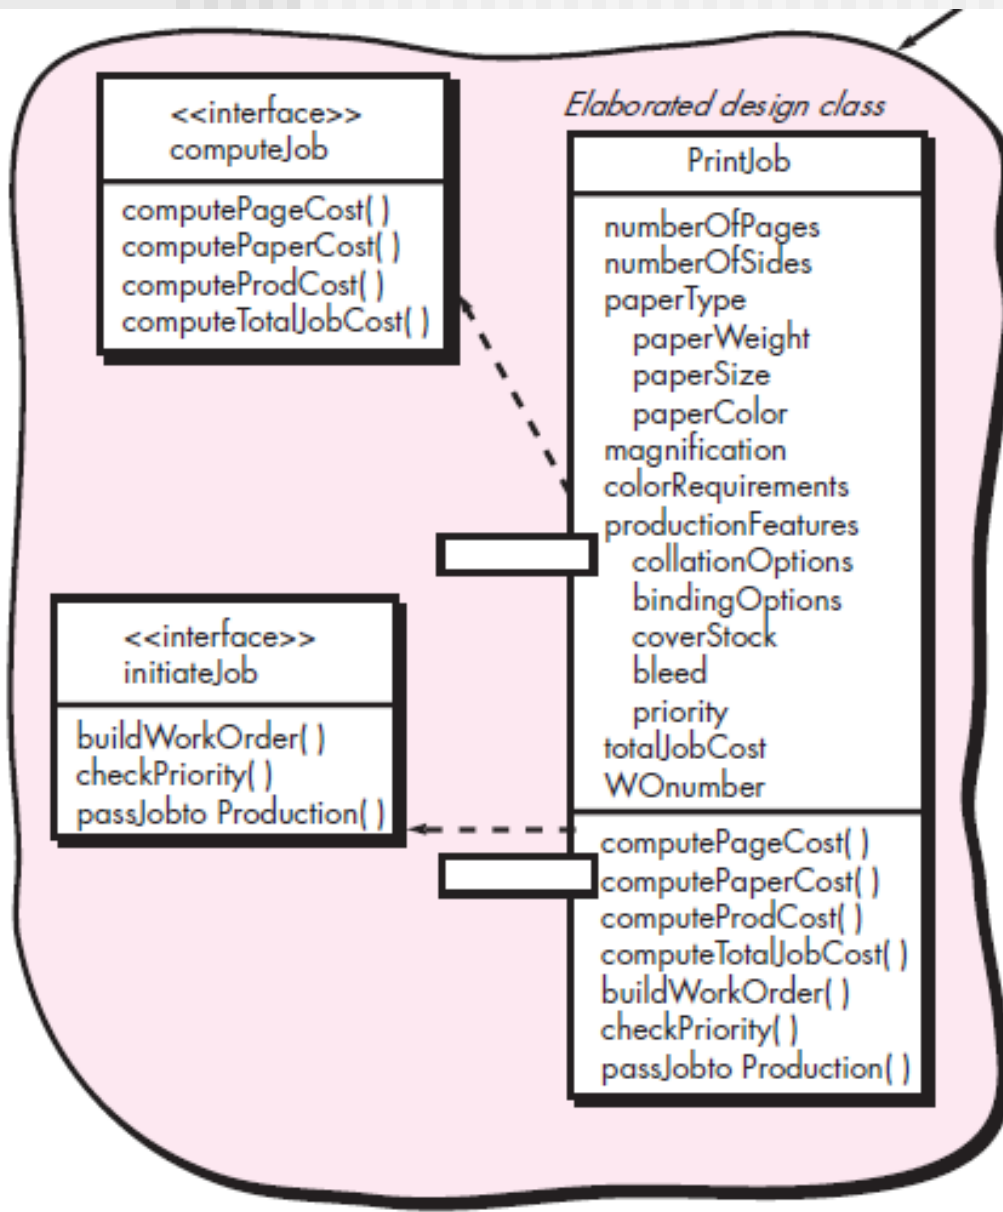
<<interface>>
computeJob

computePageCost( )
computePaperCost( )
computeProdCost( )
computeTotalJobCost( )

Elaborated design class

PrintJob

numberOfPages
numberOfSides
paperType
paperWeight
paperSize
paperColor
magnification
colorRequirements
productionFeatures
collationOptions
bindingOptions
coverStock
bleed
priority
totalJobCost
WOnumber

computePageCost( )
computePaperCost( )
computeProdCost( )
computeTotalJobCost( )
buildWorkOrder( )
checkPriority( )
passJobto Production( )

<<interface>>
initiateJob

buildWorkOrder( )
checkPriority( )
passJobto Production( )